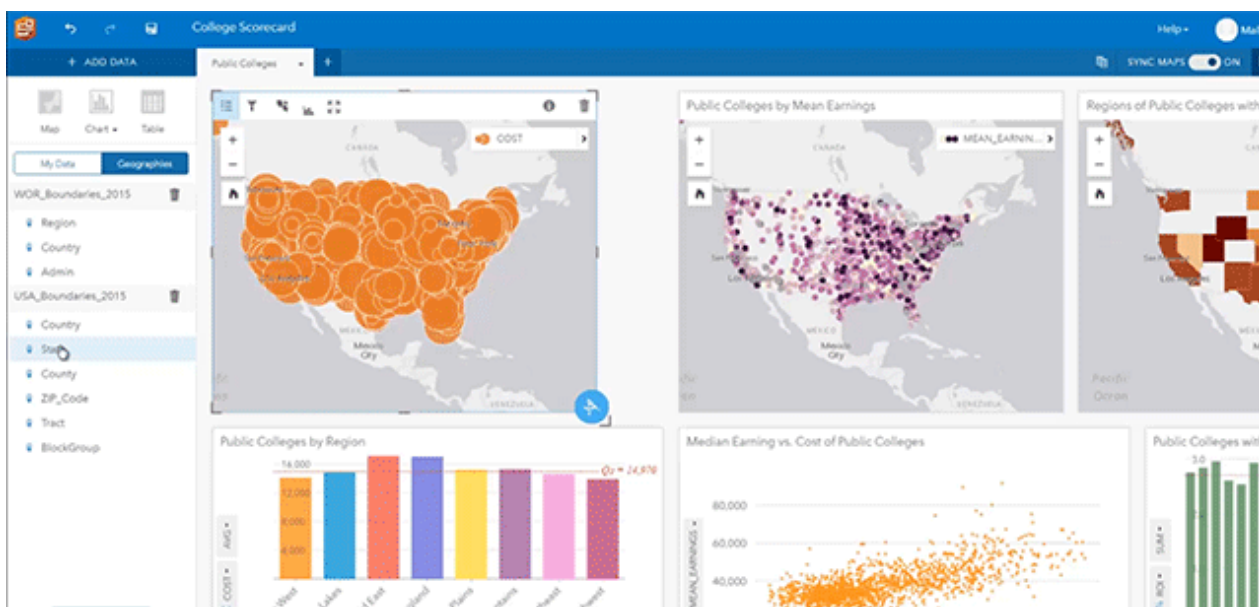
College Scorecard

Help ▾

Ma

+ ADD DATA

Public Colleges ▾

+

SYNC MAPS ON

Map

Chart ▾

Table

My Data

Geographies

WOR_Boundaries_2015

Region

Country

Admin

USA_Boundaries_2015

Country

State

County

ZIP_Code

Tract

BlockGroup

COST

CANADA

Mexico City

VENEZUELA

Public Colleges by Mean Earnings

MEAN_EARNIN...

CANADA

MEXICO

Mexico City

VENEZUELA

Regions of Public Colleges with

Pacific Ocean

Public Colleges by Region

16,000

12,000

8,000

4,000

AVG ▾

COST ▾

$Q_3 = 14,970$

West

Lakes

East

England

Plains

Mountains

Southeast

Southwest

Median Earning vs. Cost of Public Colleges

80,000

60,000

40,000

MEAN_EARNINGS

Public Colleges wit

3.0

SUM ▾

ROI ▾